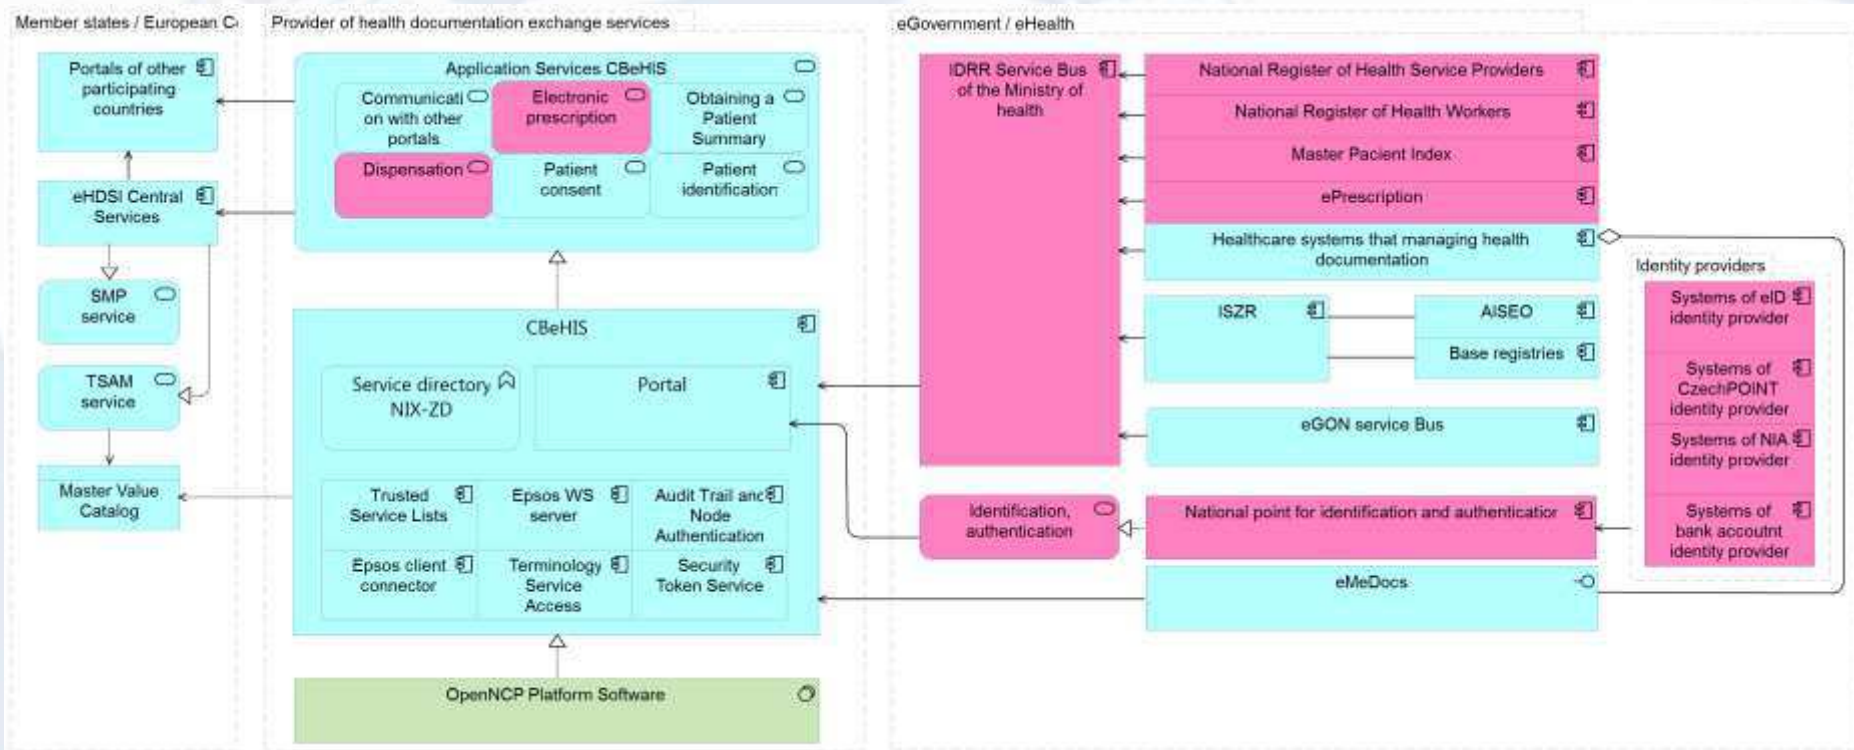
Member states / European C

Portals of other participating countries

eHDSI Central Services

SMP service

TSAM service

Master Value Catalog

Provider of health documentation exchange services

Application Services CBeHIS

Communication with other portals

Electronic prescription

Obtaining a Patient Summary

Dispensation

Patient consent

Patient identification

CBeHIS

Service directory NIX-ZD

Portal

Trusted Service Lists

Epsos WS server

Audit Trail and Node Authentication

Epsos client connector

Terminology Service Access

Security Token Service

OpenNCP Platform Software

eGovernment / eHealth

IDRR Service Bus of the Ministry of health

National Register of Health Service Providers

National Register of Health Workers

Master Pacient Index

ePrescription

Healthcare systems that managing health documentation

ISZR

AISEO

Base registries

eGON service Bus

Identification, authentication

National point for identification and authenticatior

eMeDocs

Identity providers

Systems of eID identity provider

Systems of CzechPOINT identity provider

Systems of NIA identity provider

Systems of bank accoutnt identity provider